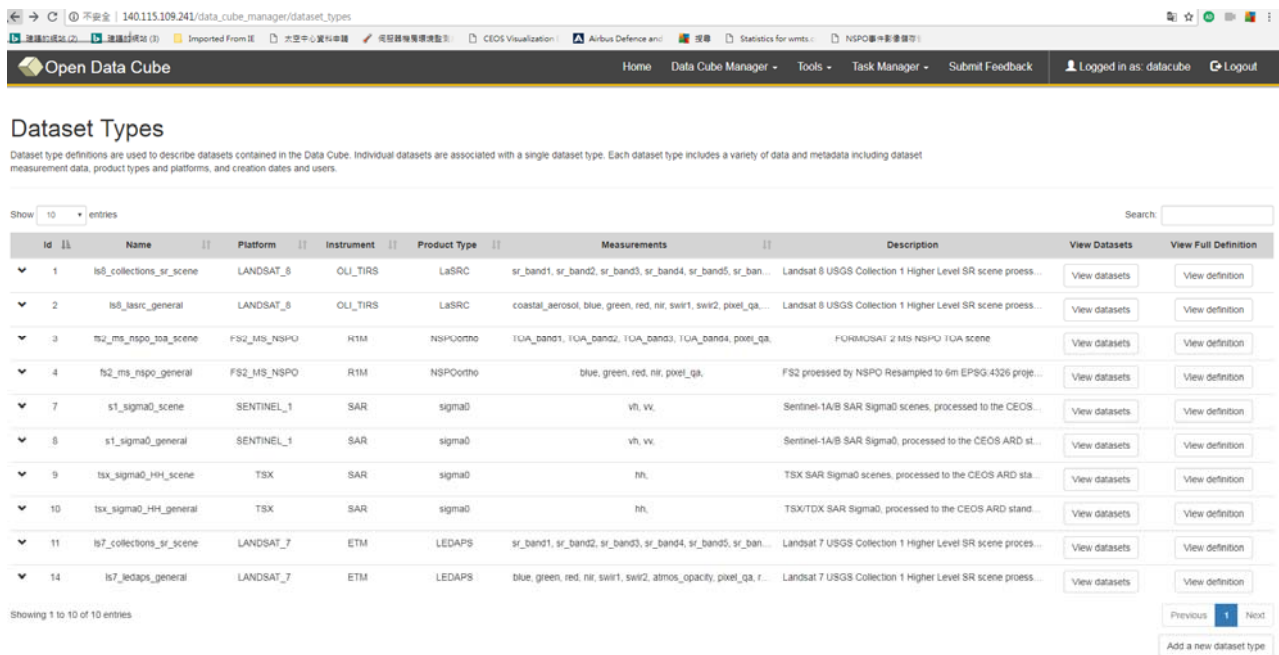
← → C ⓘ 不安全 | 140.115.109.241/data_cube_manager/dataset_types

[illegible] (2) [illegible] (3) Imported From IE 太空中心資料申請 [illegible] CEOS Visualization Airbus Defence and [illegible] Statistics for wmts NSPO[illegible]

Open Data Cube

Home Data Cube Manager Tools Task Manager Submit Feedback Logged in as: datacube Logout

Dataset Types

Dataset type definitions are used to describe datasets contained in the Data Cube. Individual datasets are associated with a single dataset type. Each dataset type includes a variety of data and metadata including dataset measurement data, product types and platforms, and creation dates and users.

Show 10 entries

Search:

| | Id | Name | Platform | Instrument | Product Type | Measurements | Description | View Datasets | View Full Definition |
|---|---|---|---|---|---|---|---|---|---|
| | 1 | ls8_collections_sr_scene | LANDSAT_8 | OLI_TIRS | LaSRC | sr_band1, sr_band2, sr_band3, sr_band4, sr_band5, sr_ban... | Landsat 8 USGS Collection 1 Higher Level SR scene proess... | View datasets | View definition |
| | 2 | ls8_lasrc_general | LANDSAT_8 | OLI_TIRS | LaSRC | coastal_aerosol, blue, green, red, nir, swir1, swir2, pixel_qa,... | Landsat 8 USGS Collection 1 Higher Level SR scene proess... | View datasets | View definition |
| | 3 | fs2_ms_nspo_toa_scene | FS2_MS_NSPO | R1M | NSPOortho | TOA_band1, TOA_band2, TOA_band3, TOA_band4, pixel_qa, | FORMOSAT 2 MS NSPO TOA scene | View datasets | View definition |
| | 4 | fs2_ms_nspo_general | FS2_MS_NSPO | R1M | NSPOortho | blue, green, red, nir, pixel_qa, | FS2 proessed by NSPO Resampled to 6m EPSG:4326 proje... | View datasets | View definition |
| | 7 | s1_sigma0_scene | SENTINEL_1 | SAR | sigma0 | vh, vv, | Sentinel-1A/B SAR Sigma0 scenes, processed to the CEOS... | View datasets | View definition |
| | 8 | s1_sigma0_general | SENTINEL_1 | SAR | sigma0 | vh, vv, | Sentinel-1A/B SAR Sigma0, processed to the CEOS ARD st... | View datasets | View definition |
| | 9 | tsx_sigma0_HH_scene | TSX | SAR | sigma0 | hh, | TSX SAR Sigma0 scenes, processed to the CEOS ARD sta... | View datasets | View definition |
| | 10 | tsx_sigma0_HH_general | TSX | SAR | sigma0 | hh, | TSX/TDX SAR Sigma0, processed to the CEOS ARD stand... | View datasets | View definition |
| | 11 | ls7_collections_sr_scene | LANDSAT_7 | ETM | LEDAPS | sr_band1, sr_band2, sr_band3, sr_band4, sr_band5, sr_ban... | Landsat 7 USGS Collection 1 Higher Level SR scene proces... | View datasets | View definition |
| | 14 | ls7_ledaps_general | LANDSAT_7 | ETM | LEDAPS | blue, green, red, nir, swir1, swir2, atmos_opacity, pixel_qa, r... | Landsat 7 USGS Collection 1 Higher Level SR scene proess... | View datasets | View definition |

Showing 1 to 10 of 10 entries

Previous 1 Next

Add a new dataset type